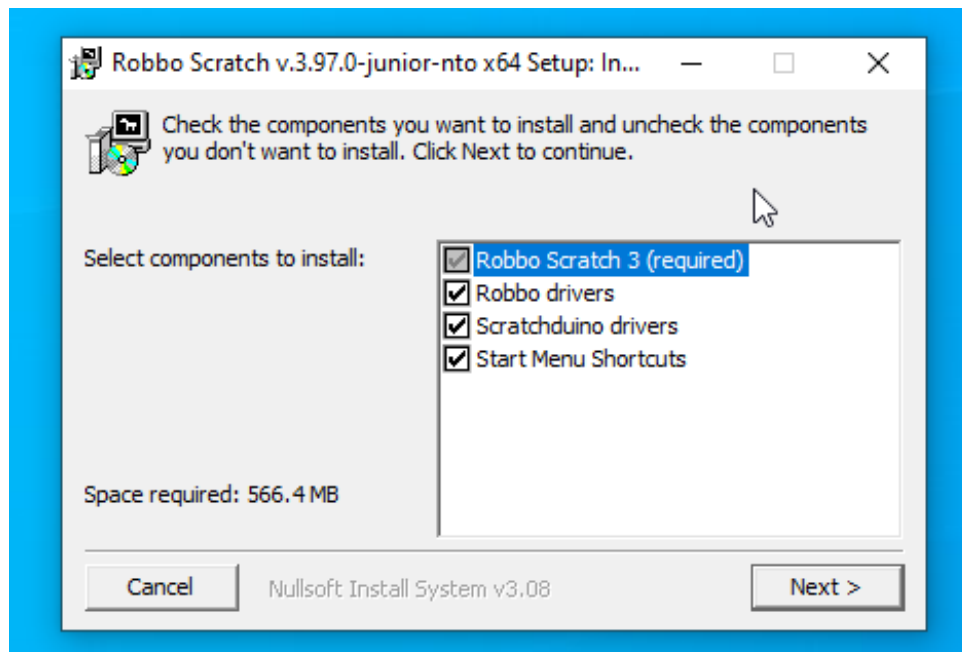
Robbo Scratch v.3.97.0-junior-nto x64 Setup: In...

Check the components you want to install and uncheck the components you don't want to install. Click Next to continue.

Select components to install:

Robbo Scratch 3 (required)
Robbo drivers
Scratchduino drivers
Start Menu Shortcuts

Space required: 566.4 MB

Cancel

Nullsoft Install System v3.08

Next >